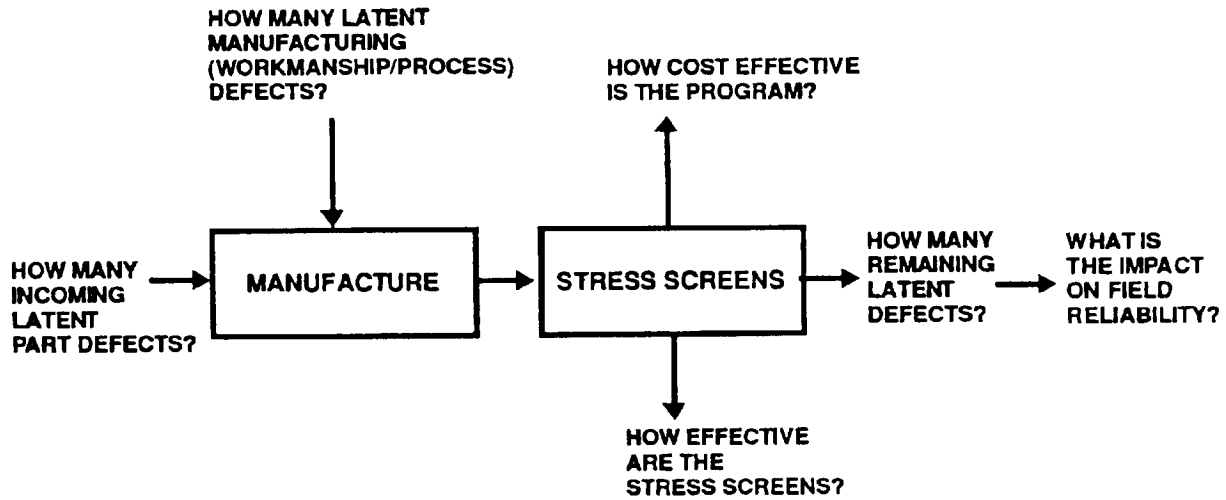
HOW MANY LATENT MANUFACTURING (WORKMANSHIP/PROCESS) DEFECTS?

HOW COST EFFECTIVE IS THE PROGRAM?

HOW MANY INCOMING LATENT PART DEFECTS?

MANUFACTURE

STRESS SCREENS

HOW MANY REMAINING LATENT DEFECTS?

WHAT IS THE IMPACT ON FIELD RELIABILITY?

HOW EFFECTIVE ARE THE STRESS SCREENS?